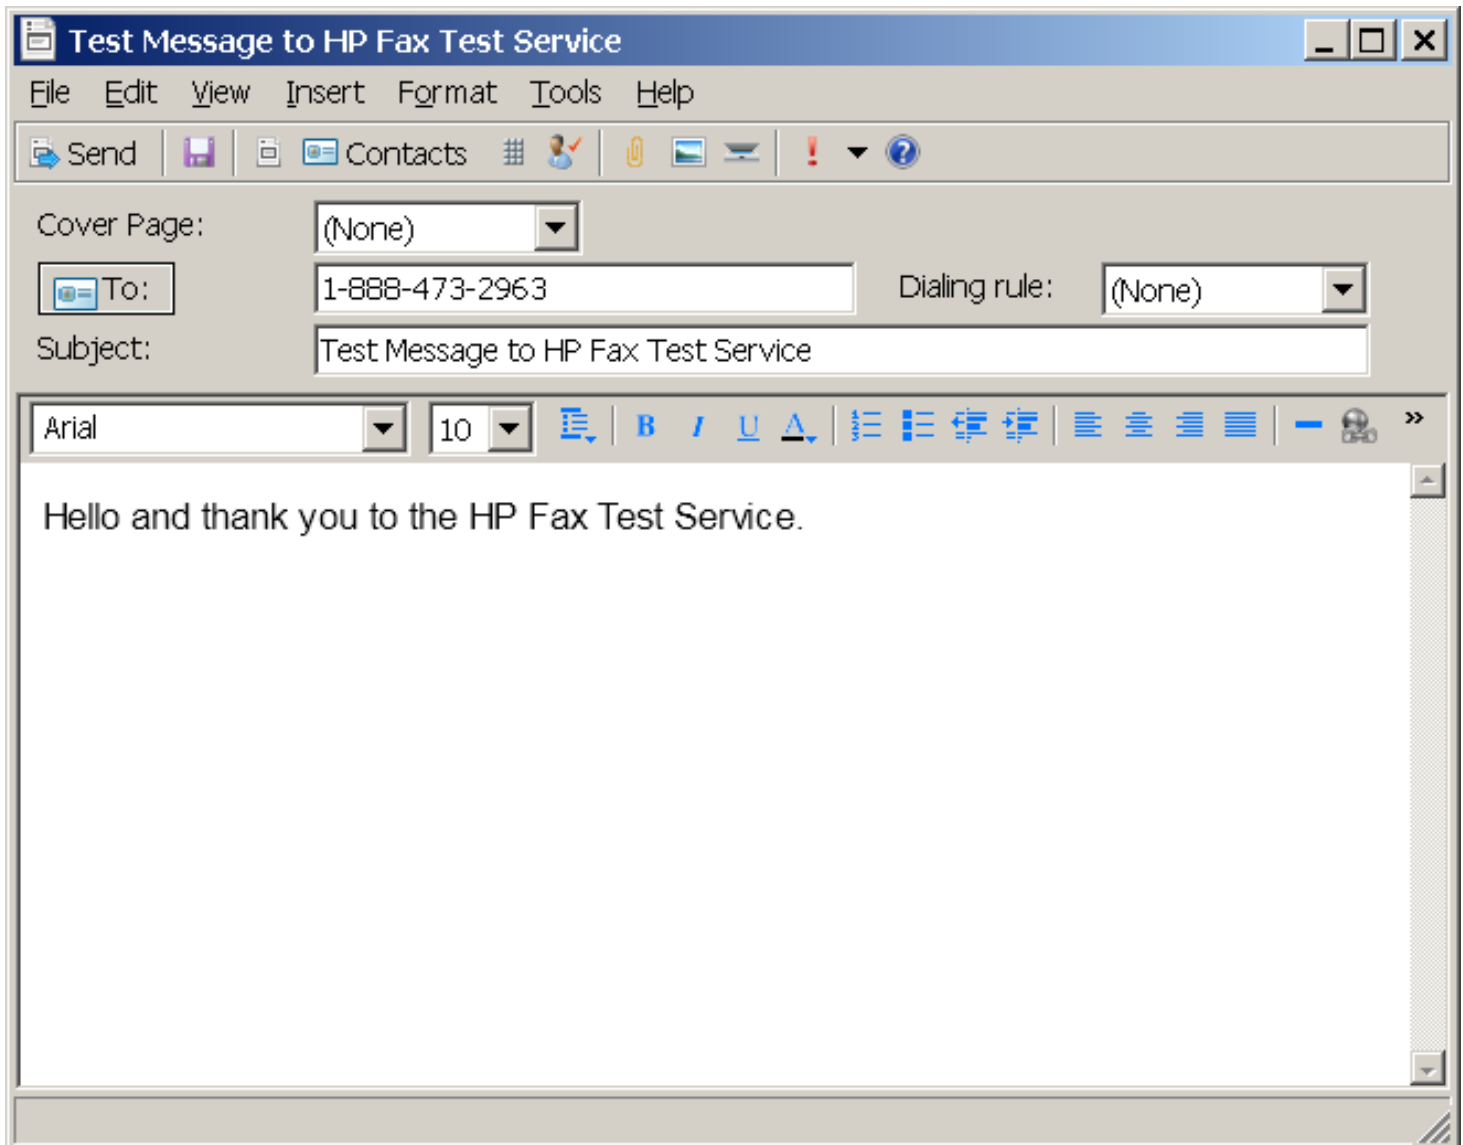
Test Message to HP Fax Test Service

File Edit View Insert Format Tools Help

Send Contacts

Cover Page: (None)

To: 1-888-473-2963 Dialing rule: (None)

Subject: Test Message to HP Fax Test Service

Arial 10 B I U A

Hello and thank you to the HP Fax Test Service.